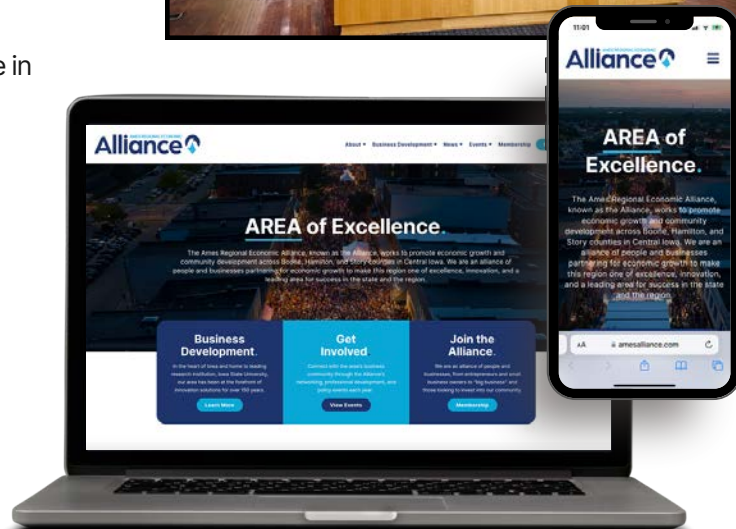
e in

AMES REGIONAL ECONOMIC
Alliance

About ▾ Business Development ▾ News ▾ Events ▾ Membership

AREA of Excellence.

The Ames Regional Economic Alliance, known as the Alliance, works to promote economic growth and community development across Boone, Hamilton, and Story counties in Central Iowa. We are an alliance of people and businesses partnering for economic growth to make this region one of excellence, innovation, and a leading area for success in the state and the region.

Business Development.

In the heart of Iowa and home to leading research institution, Iowa State University, our area has been at the forefront of innovation solutions for over 150 years.

Learn More

Get Involved.

Connect with the area's business community through the Alliance's networking, professional development, and policy events each year.

View Events

Join the Alliance.

We are an alliance of people and businesses, from entrepreneurs and small business owners to "big business" and those looking to invest into our community.

Membership

11:01

AMES REGIONAL ECONOMIC
Alliance

AREA of Excellence.

The Ames Regional Economic Alliance, known as the Alliance, works to promote economic growth and community development across Boone, Hamilton, and Story counties in Central Iowa. We are an alliance of people and businesses partnering for economic growth to make this region one of excellence, innovation, and a leading area for success in the state and the region.

AA amesalliance.com